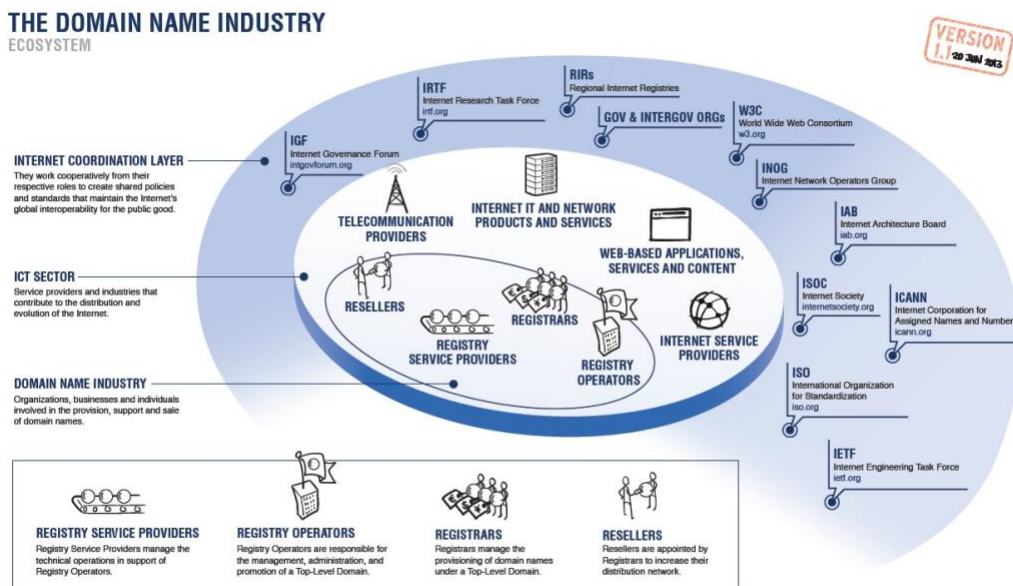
THE DOMAIN NAME INDUSTRY
ECOSYSTEM

VERSION 1.1 20 JUN 2013

INTERNET COORDINATION LAYER
They work cooperatively from their respective roles to create shared policies and standards that maintain the Internet's global interoperability for the public good.

ICT SECTOR
Service providers and industries that contribute to the distribution and evolution of the Internet.

DOMAIN NAME INDUSTRY
Organizations, businesses and individuals involved in the provision, support and sale of domain names.

IGF
Internet Governance Forum
intgovforum.org

IRTF
Internet Research Task Force
irtf.org

RIRs
Regional Internet Registries

GOV & INTERGOV ORGs

W3C
World Wide Web Consortium
w3.org

INOG
Internet Network Operators Group

IAB
Internet Architecture Board
iab.org

ISOC
Internet Society
internetsociety.org

ICANN
Internet Corporation for Assigned Names and Number
icann.org

ISO
International Organization for Standardization
iso.org

IETF
Internet Engineering Task Force
ietf.org

TELECOMMUNICATION PROVIDERS

INTERNET IT AND NETWORK PRODUCTS AND SERVICES

WEB-BASED APPLICATIONS, SERVICES AND CONTENT

RESELLERS

REGISTRARS

REGISTRY SERVICE PROVIDERS

REGISTRY OPERATORS

INTERNET SERVICE PROVIDERS

REGISTRY SERVICE PROVIDERS
Registry Service Providers manage the technical operations in support of Registry Operators.

REGISTRY OPERATORS
Registry Operators are responsible for the management, administration, and promotion of a Top-Level Domain.

REGISTRARS
Registrars manage the provisioning of domain names under a Top-Level Domain.

RESELLERS
Resellers are appointed by Registrars to increase their distribution network.